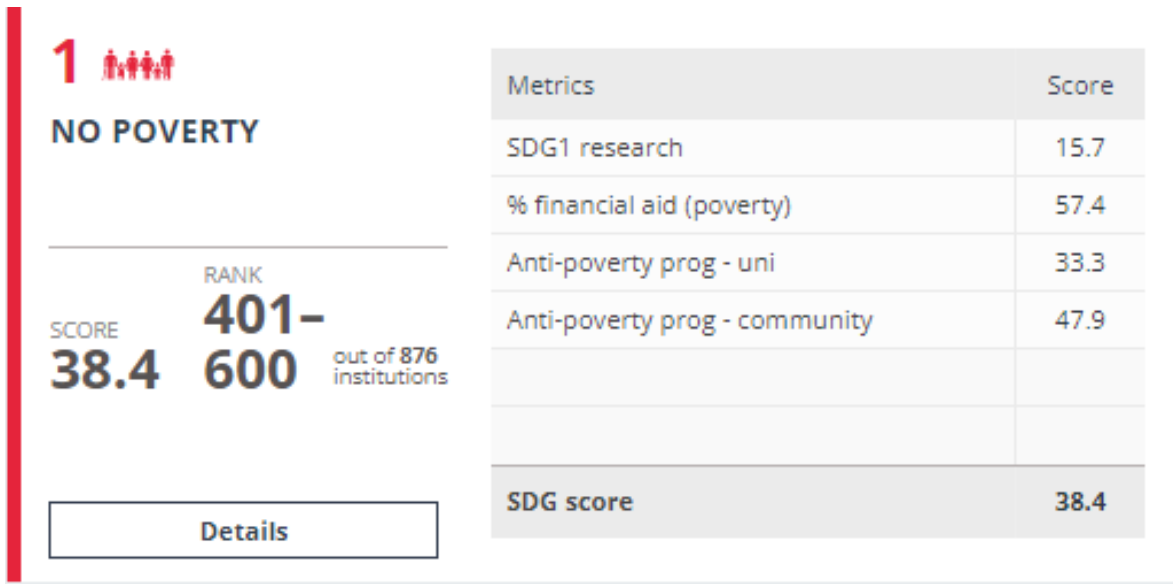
1

NO POVERTY

SCORE
38.4

RANK
401–600
out of 876 institutions

Details

| Metrics | Score |
|---|---|
| SDG1 research | 15.7 |
| % financial aid (poverty) | 57.4 |
| Anti-poverty prog - uni | 33.3 |
| Anti-poverty prog - community | 47.9 |
| | |
| | |
| SDG score | 38.4 |